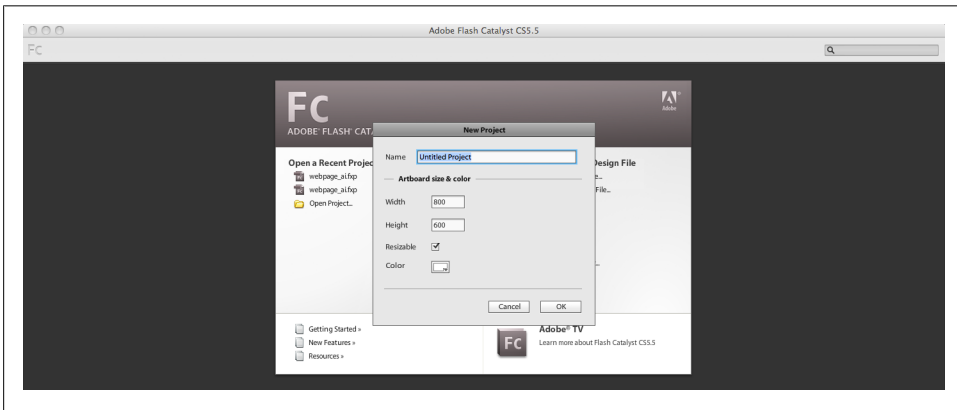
Adobe Flash Catalyst CS5.5

Fc

Fc
ADOBE® FLASH® CAT

Adobe

Open a Recent Projec
webpage_ai.fxp
webpage_ai.fxp
Open Project...

Design File
e...
File...

New Project

Name Untitled Project

Artboard size & color

Width 800

Height 600

Resizable

Color

Cancel OK

Getting Started »
New Features »
Resources »

Fc
Adobe® TV
Learn more about Flash Catalyst CS5.5